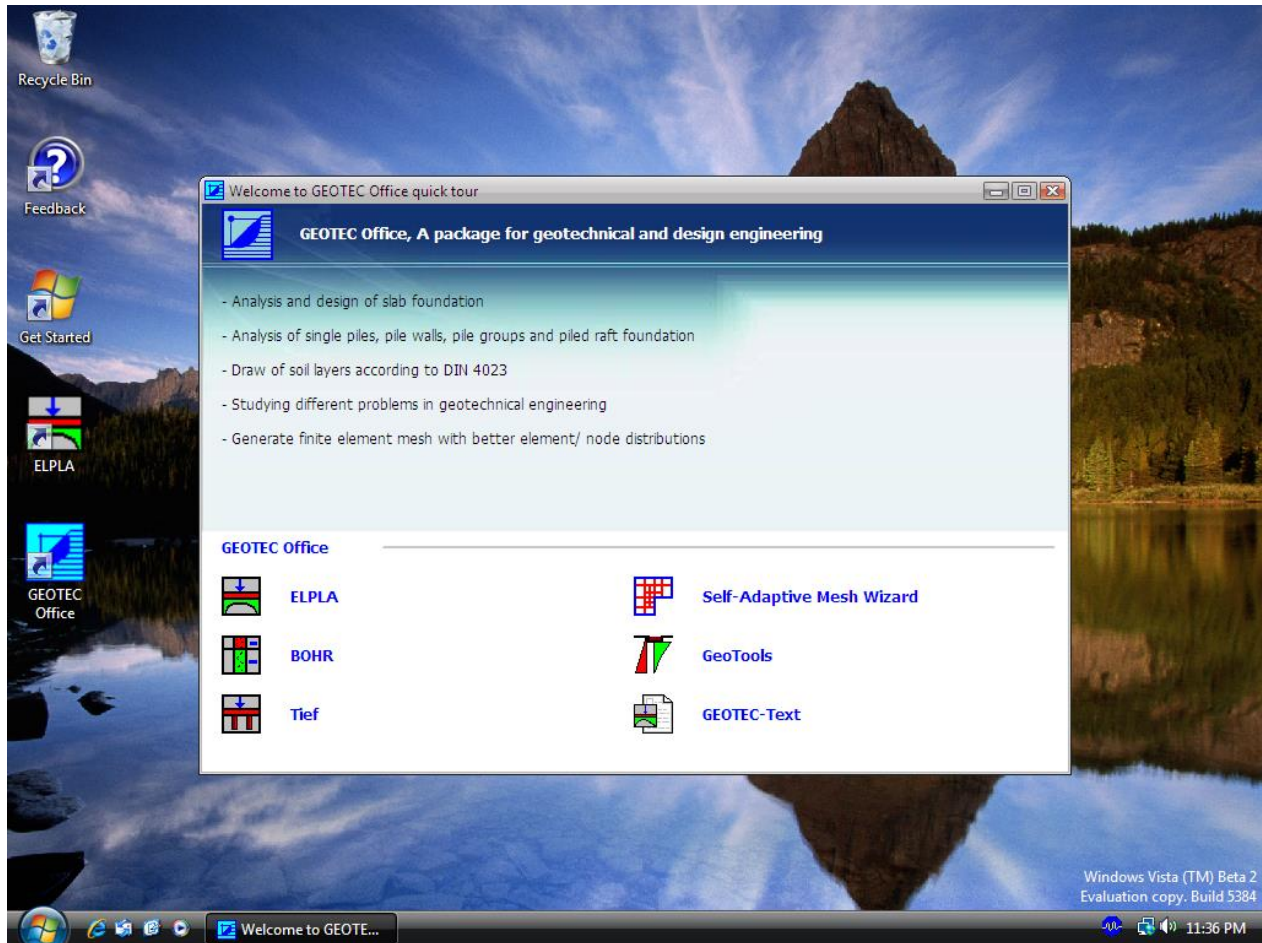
Recycle Bin

Feedback

Get Started

ELPLA

GEOTEC Office

Welcome to GEOTEC Office quick tour

GEOTEC Office, A package for geotechnical and design engineering

- Analysis and design of slab foundation

- Analysis of single piles, pile walls, pile groups and piled raft foundation

- Draw of soil layers according to DIN 4023

- Studying different problems in geotechnical engineering

- Generate finite element mesh with better element/ node distributions

GEOTEC Office

ELPLA

Self-Adaptive Mesh Wizard

BOHR

GeoTools

Tief

GEOTEC-Text

Windows Vista (TM) Beta 2
Evaluation copy. Build 5384

Welcome to GEOTE...

11:36 PM